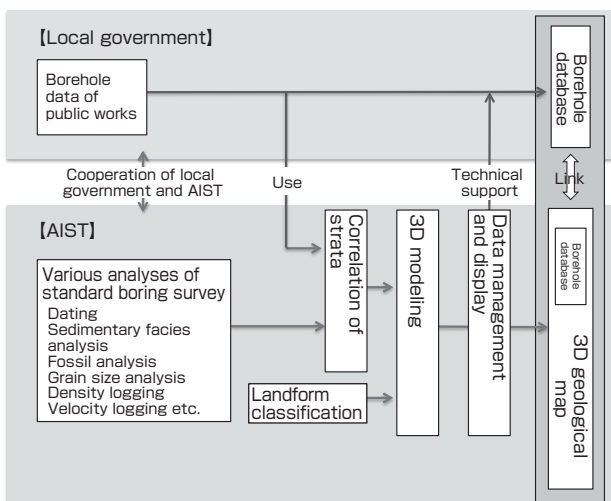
【Local government】

Borehole data of public works

Borehole database

Cooperation of local government and AIST

Use

Technical support

Link

【AIST】

Correlation of strata

3D modeling

Data management and display

Borehole database

Various analyses of standard boring survey
Dating
Sedimentary facies analysis
Fossil analysis
Grain size analysis
Density logging
Velocity logging etc.

Landform classification

3D geological map